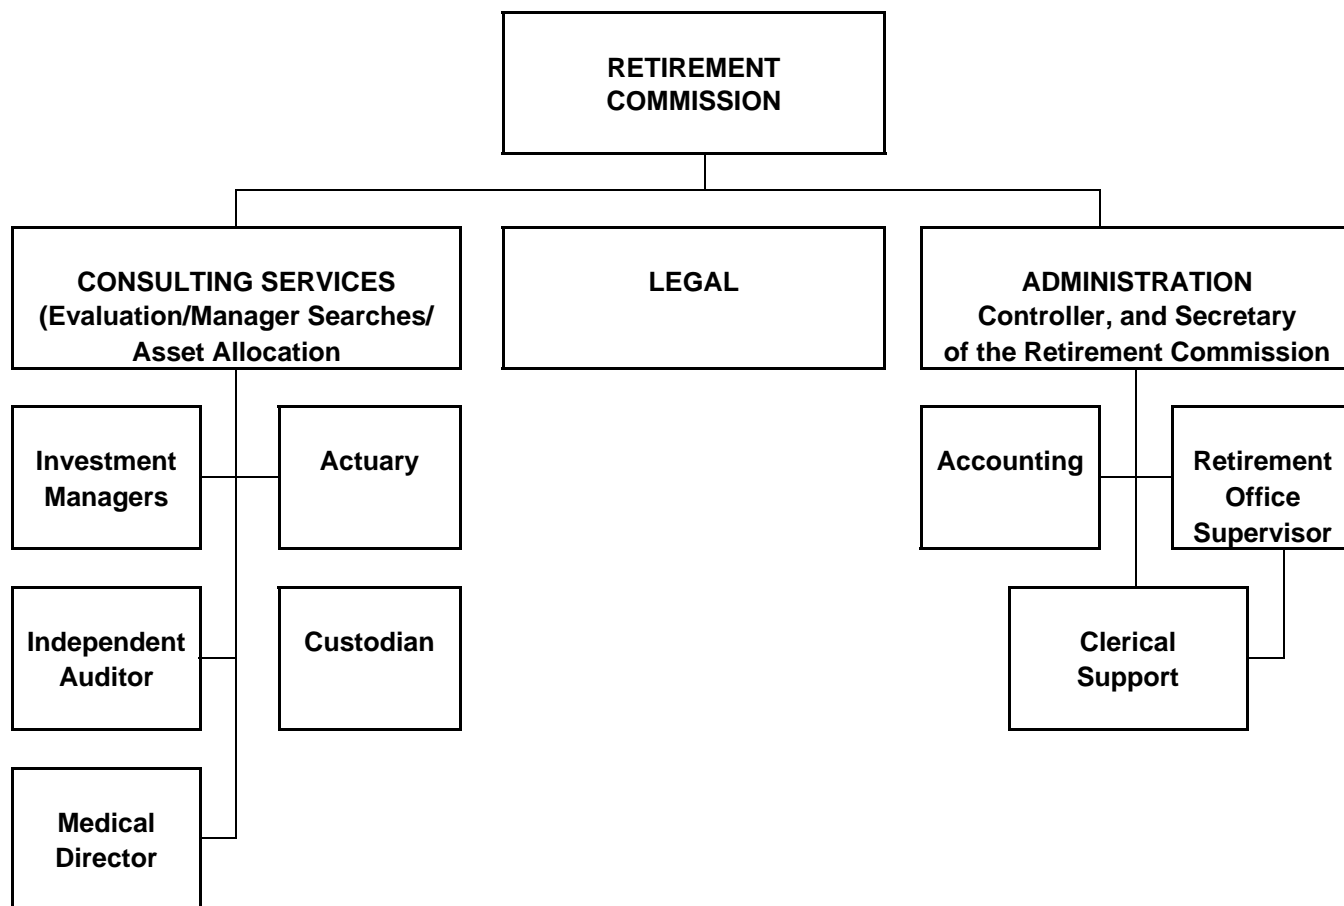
RETIREMENT COMMISSION

CONSULTING SERVICES (Evaluation/Manager Searches/ Asset Allocation

LEGAL

ADMINISTRATION Controller, and Secretary of the Retirement Commission

Investment Managers

Actuary

Independent Auditor

Custodian

Medical Director

Accounting

Retirement Office Supervisor

Clerical Support